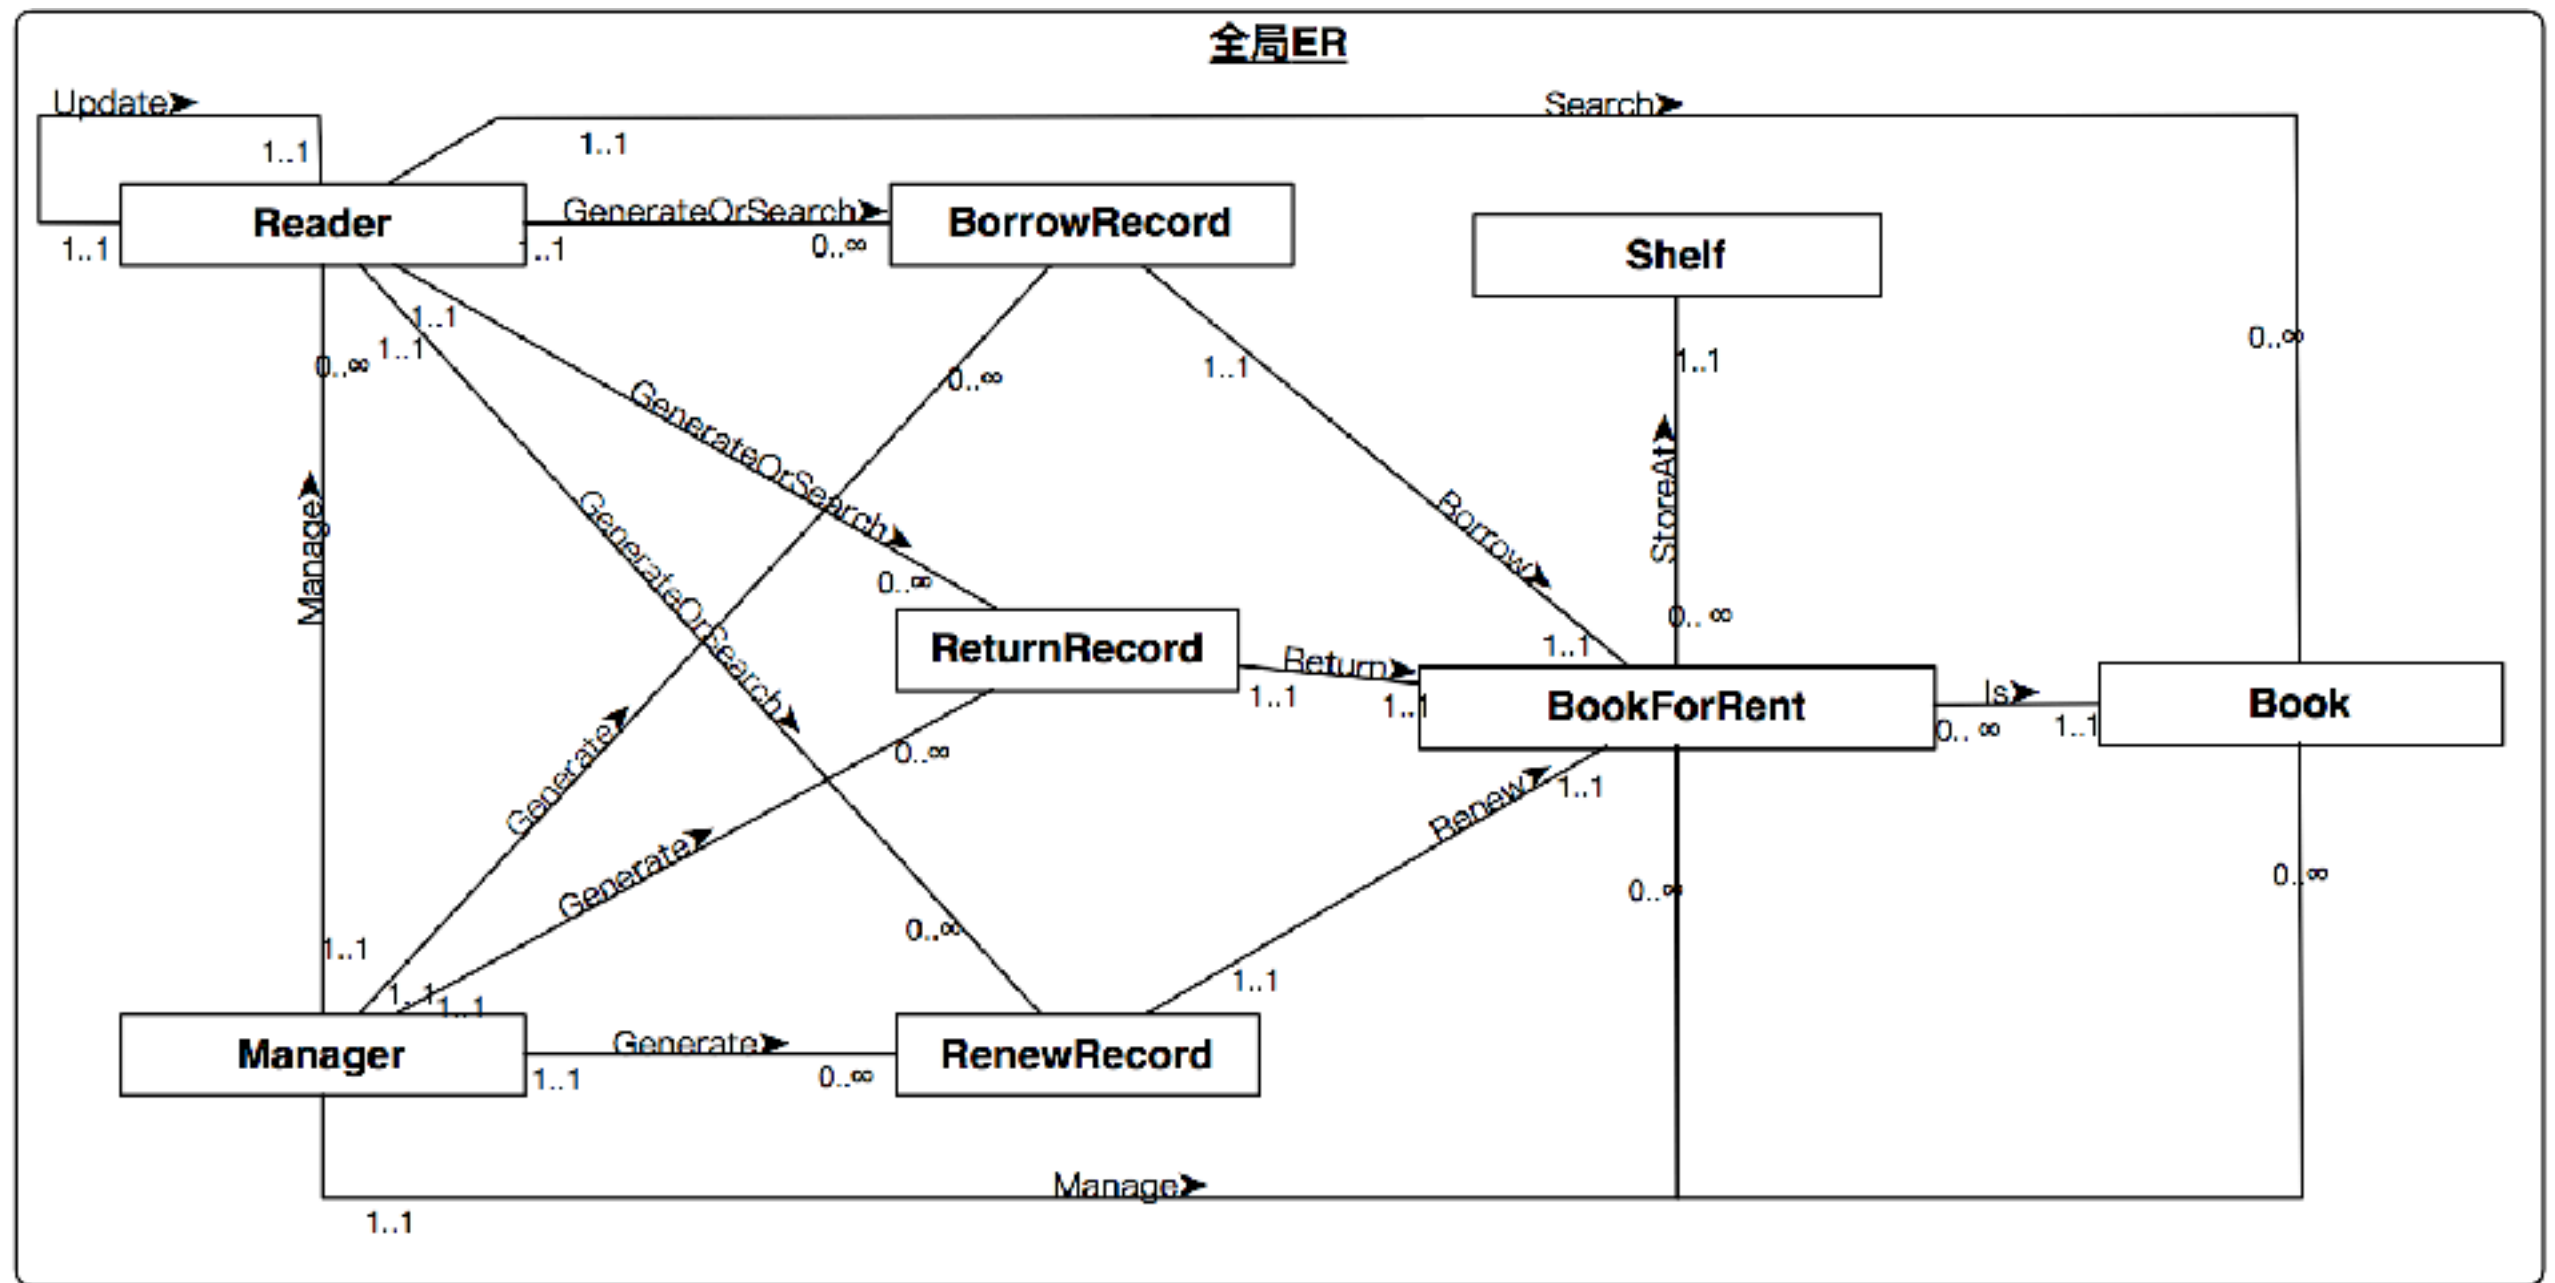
全局ER

Update
1..1
1..1
Search
1..1
Reader
GenerateOrSearch
1..1
0..∞
BorrowRecord
Shelf
1..1
1..1
0..∞
1..1
0..∞
1..1
1..1
0..∞
GenerateOrSearch
Borrow
StoreAt
Manage
GenerateOrSearch
0..∞
0..∞
ReturnRecord
Return
1..1
1..1
1..1
BookForRent
Is
Book
0..∞
1..1
Generate
0..∞
Renew
1..1
Generate
0..∞
0..∞
0..∞
1..1
1..1
1..1
1..1
Manager
Generate
RenewRecord
1..1
0..∞
Manage
1..1